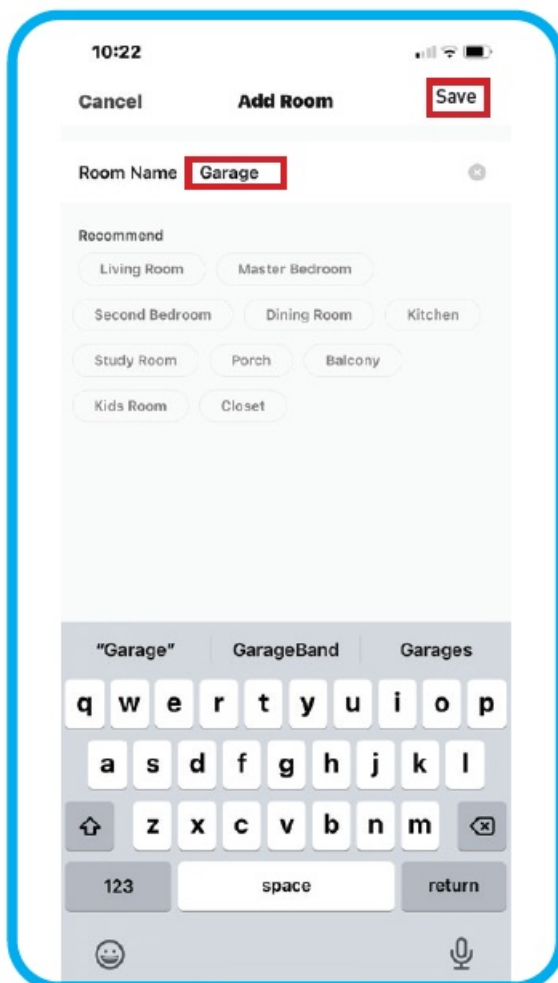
10:22

Cancel Add Room Save

Room Name Garage

Recommend

Living Room Master Bedroom

Second Bedroom Dining Room Kitchen

Study Room Porch Balcony

Kids Room Closet

"Garage" GarageBand Garages

q w e r t y u i o p

a s d f g h j k l

z x c v b n m

123 space return